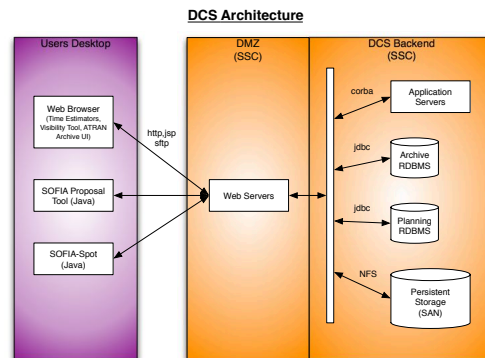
DCS Architecture

Users Desktop

Web Browser (Time Estimators, Visibility Tool, ATRAN Archive UI)

SOFIA Proposal Tool (Java)

SOFIA-Spot (Java)

http,jsp sftp

DMZ (SSC)

Web Servers

DCS Backend (SSC)

corba

Application Servers

jdbc

Archive RDBMS

jdbc

Planning RDBMS

NFS

Persistent Storage (SAN)